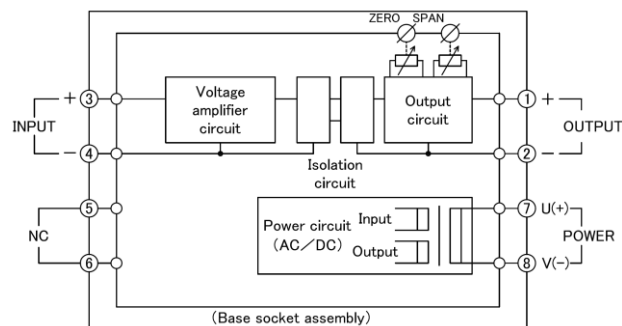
ZERO SPAN

+ 3

INPUT

− 4

Voltage amplifier circuit

Isolation circuit

Output circuit

1 +

OUTPUT

2 −

5

NC

6

Power circuit (AC/DC)

Input

Output

7 U(+)

POWER

8 V(−)

(Base socket assembly)